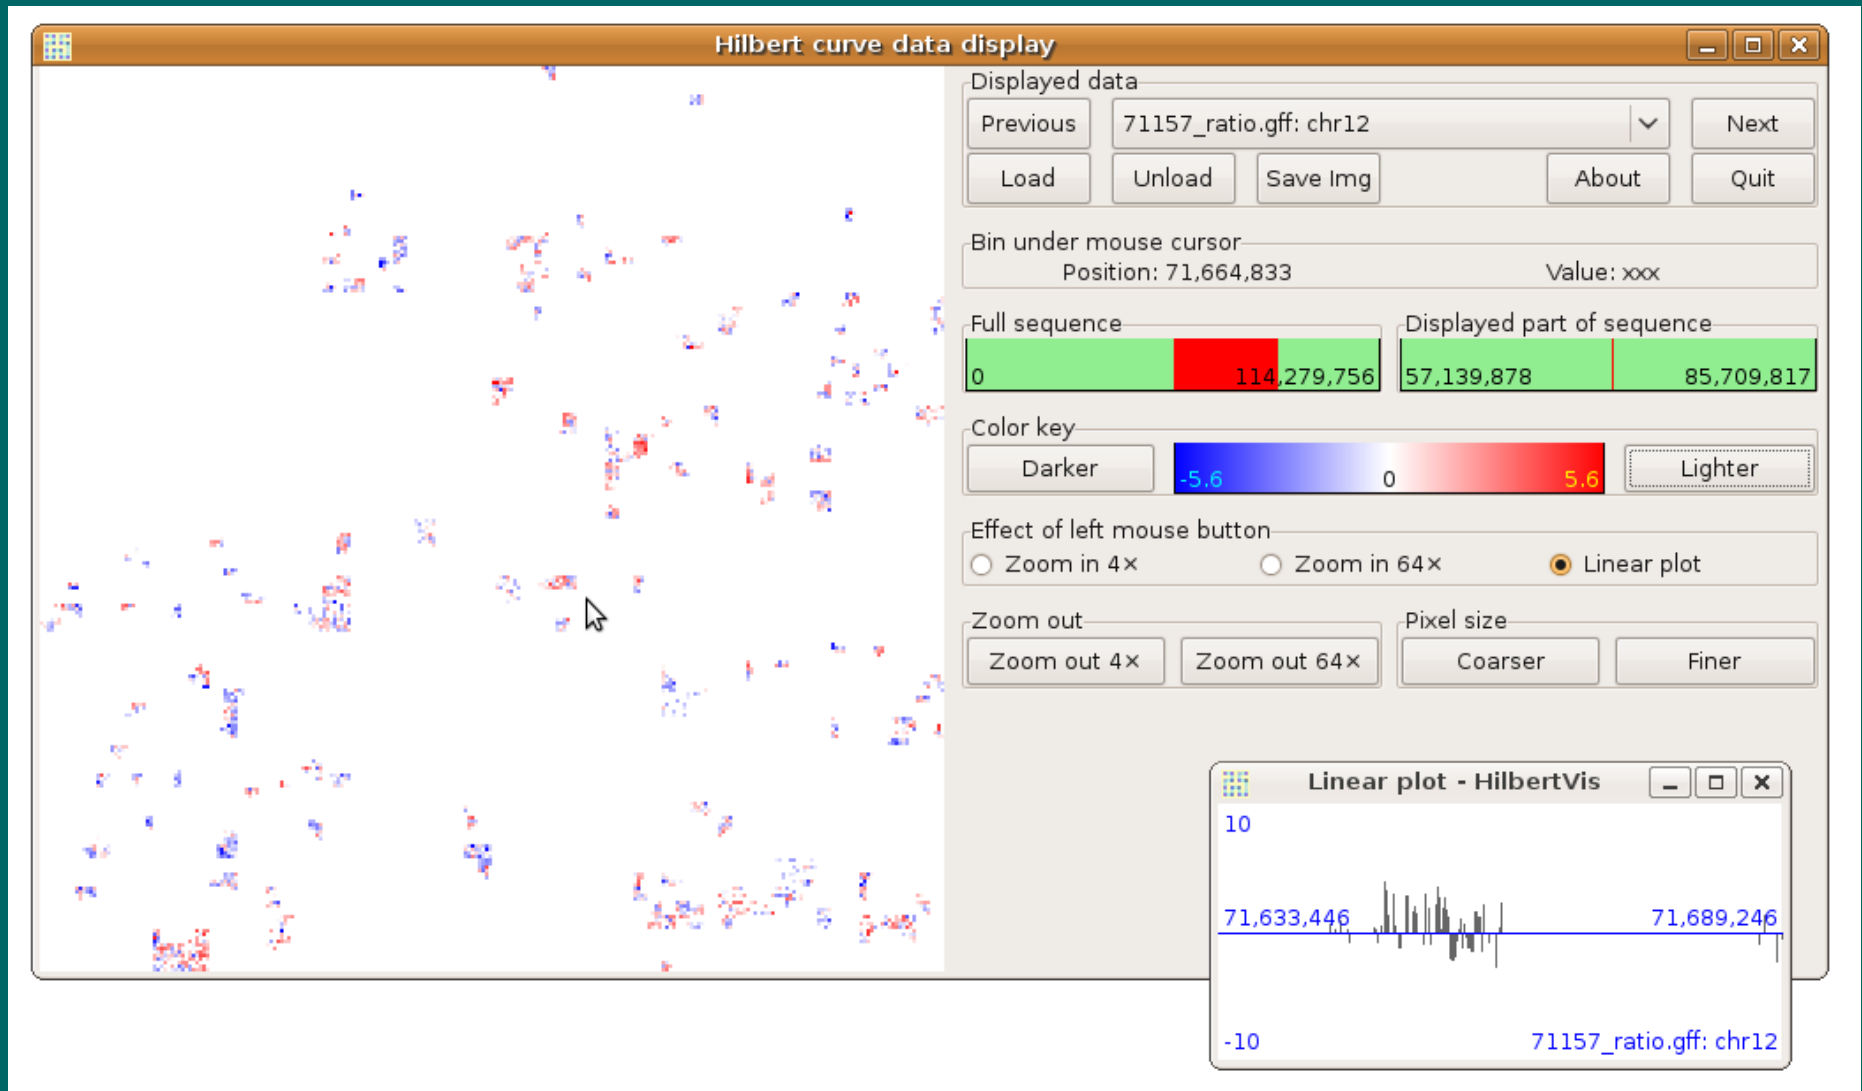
Hilbert curve data display

Displayed data

Previous

71157_ratio.gff: chr12

Next

Load

Unload

Save Img

About

Quit

Bin under mouse cursor

Position: 71,664,833

Value: xxx

Full sequence

0

114,279,756

Displayed part of sequence

57,139,878

85,709,817

Color key

Darker

-5.6

0

5.6

Lighter

Effect of left mouse button

Zoom in 4×

Zoom in 64×

Linear plot

Zoom out

Zoom out 4×

Zoom out 64×

Pixel size

Coarser

Finer

Linear plot - HilbertVis

10

71,633,446

71,689,246

-10

71157_ratio.gff: chr12